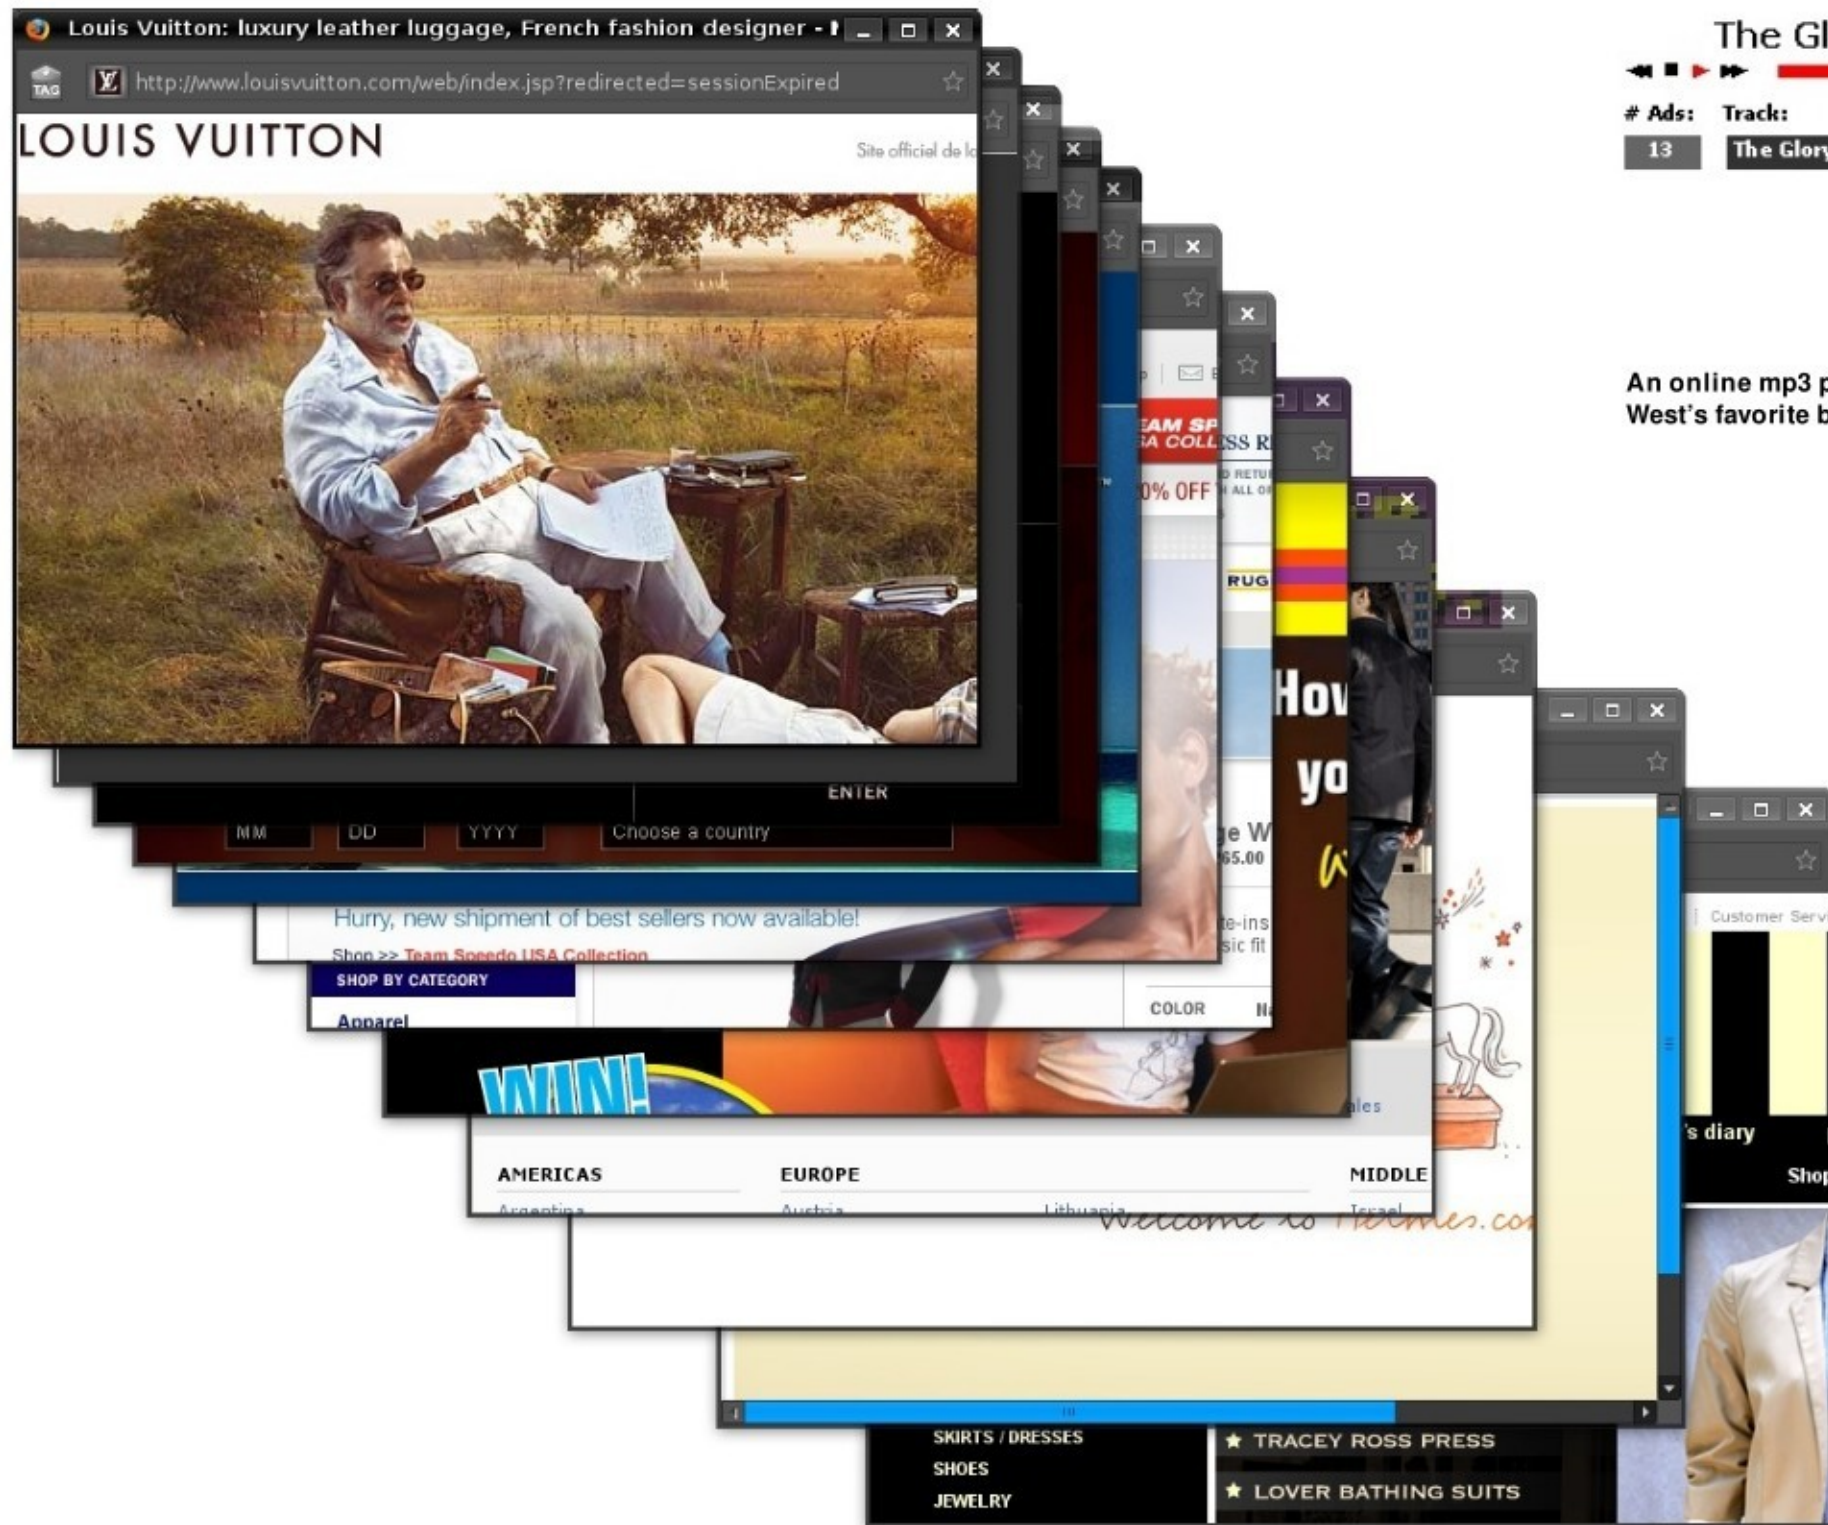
Louis Vuitton: luxury leather luggage, French fashion designer - I

http://www.louisvuitton.com/web/index.jsp?redirected=sessionExpired

LOUIS VUITTON

Site officiel de l

ENTER

MM DD YYYY Choose a country

EAM SP
A COLL
0% OFF
SS R
RETU
ALL O
RUG

Hov
yo

ge W
65.00
te-ins
sic fit

Hurry, new shipment of best sellers now available!

Shop >> Team Speedo USA Collection

SHOP BY CATEGORY

Apparel

COLOR

WIN!

ales

AMERICAS EUROPE MIDDLE

Argentina Austria Lithuania Israel

Welcome to Hermes.co

Customer Serv

's diary

Shop

SKIRTS / DRESSES
SHOES
JEWELRY

★ TRACEY ROSS PRESS
★ LOVER BATHING SUITS

The Gl

# Ads: Track:
13 The Glory

An online mp3 p
West's favorite b